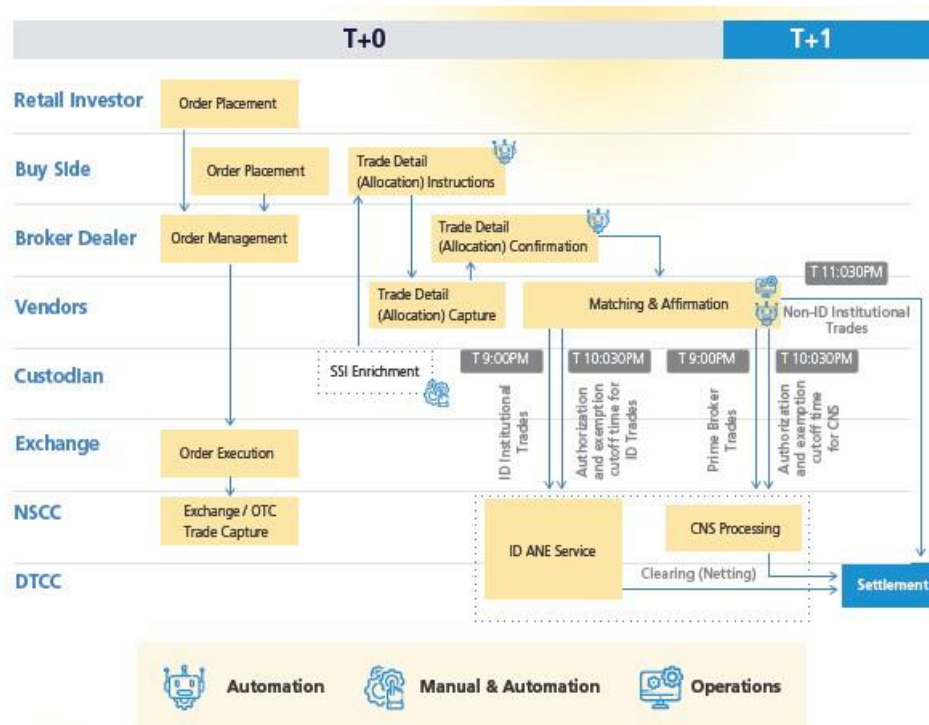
T+0

T+1

Retail Investor

Order Placement

Buy Side

Order Placement

Trade Detail (Allocation) Instructions

Broker Dealer

Order Management

Trade Detail (Allocation) Confirmation

Vendors

Trade Detail (Allocation) Capture

Matching & Affirmation

T 11:030PM

Non-ID Institutional Trades

Custodian

SSI Enrichment

T 9:00PM

T 10:030PM

T 9:00PM

T 10:030PM

ID Institutional Trades

Authorization and exemption cutoff time for ID Trades

Prime Broker Trades

Authorization and exemption cutoff time for CNS

Exchange

Order Execution

NSCC

Exchange / OTC Trade Capture

ID ANE Service

CNS Processing

DTCC

Clearing (Netting)

Settlement

Automation

Manual & Automation

Operations